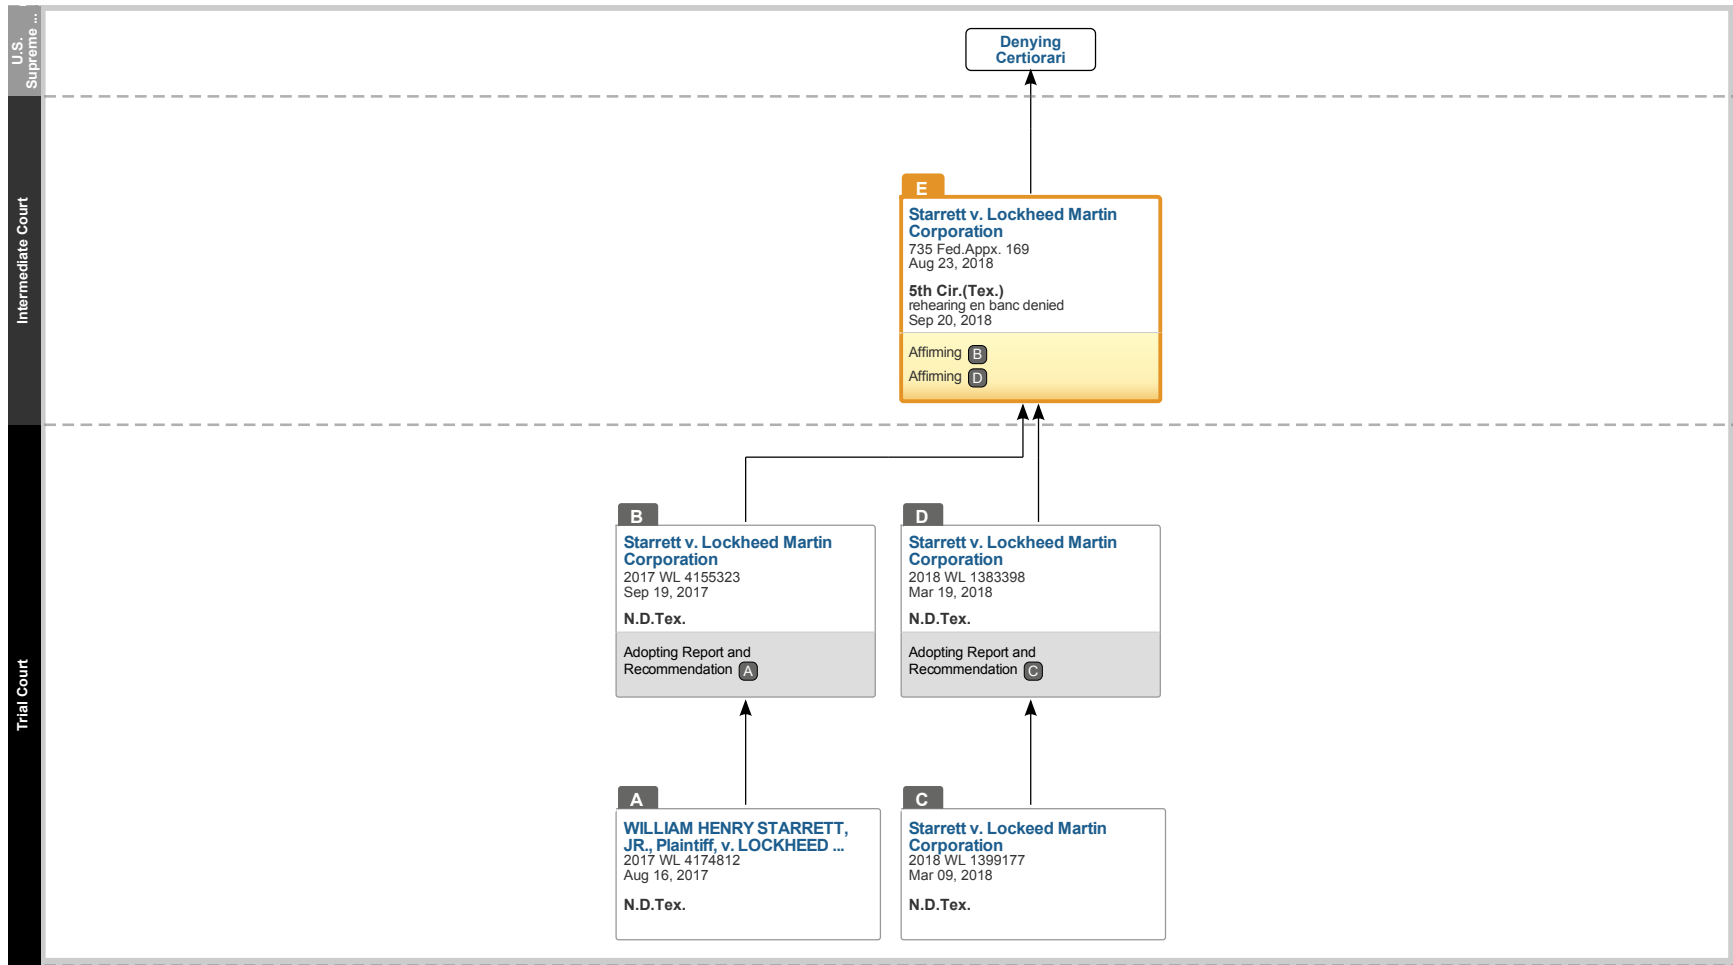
U.S. Supreme ...

Denying Certiorari

Intermediate Court

E

Starrett v. Lockheed Martin Corporation
735 Fed.Appx. 169
Aug 23, 2018

5th Cir.(Tex.)
rehearing en banc denied
Sep 20, 2018

Affirming B
Affirming D

Trial Court

B

Starrett v. Lockheed Martin Corporation
2017 WL 4155323
Sep 19, 2017

N.D.Tex.

Adopting Report and Recommendation A

D

Starrett v. Lockheed Martin Corporation
2018 WL 1383398
Mar 19, 2018

N.D.Tex.

Adopting Report and Recommendation C

A

WILLIAM HENRY STARRETT, JR., Plaintiff, v. LOCKHEED ...
2017 WL 4174812
Aug 16, 2017

N.D.Tex.

C

Starrett v. Lockeed Martin Corporation
2018 WL 1399177
Mar 09, 2018

N.D.Tex.